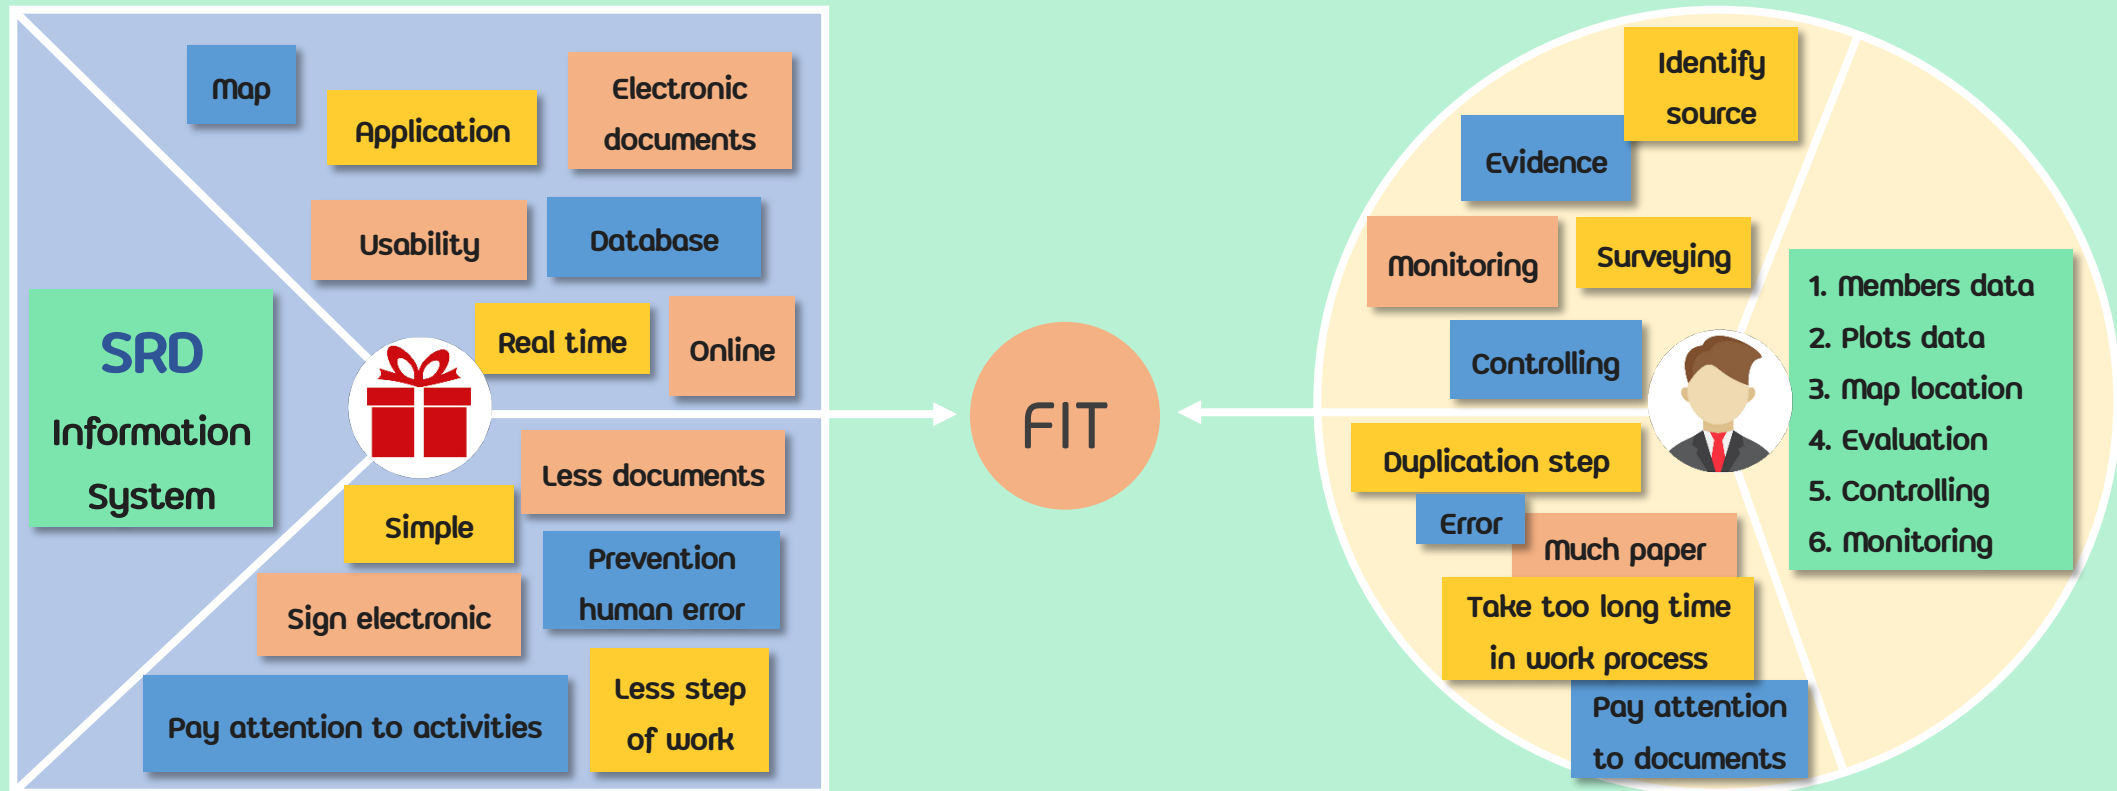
SRD
Information
System

Map

Application

Electronic documents

Usability

Database

Real time

Online

Less documents

Simple

Prevention human error

Sign electronic

Pay attention to activities

Less step of work

FIT

Identify source

Evidence

Monitoring

Surveying

Controlling

Duplication step

Error

Much paper

Take too long time in work process

Pay attention to documents

1. Members data
2. Plots data
3. Map location
4. Evaluation
5. Controlling
6. Monitoring